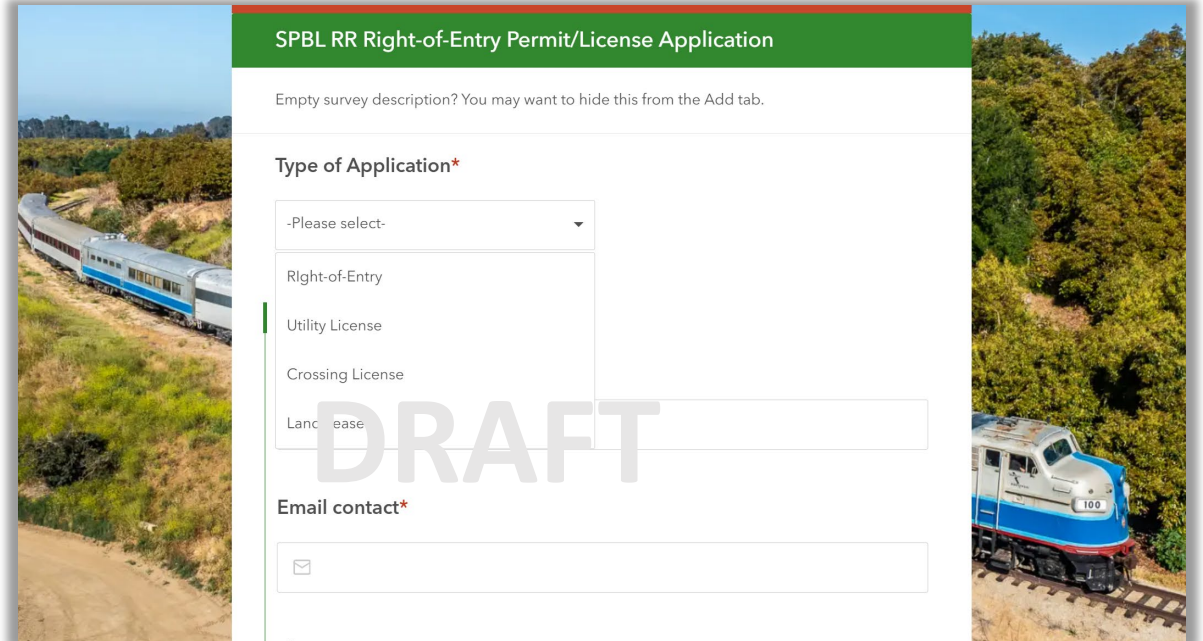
SPBL RR Right-of-Entry Permit/License Application

Empty survey description? You may want to hide this from the Add tab.

Type of Application*

-Please select-

RIght-of-Entry

Utility License

Crossing License

Land Lease

DRAFT

Email contact*

100